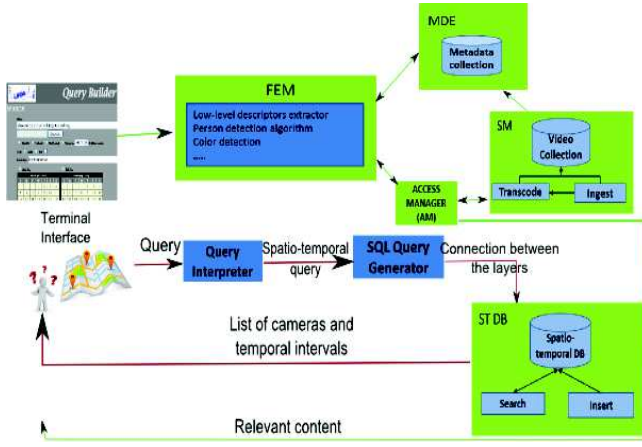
Query Builder

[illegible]

Terminal Interface

FEM

Low-level descriptors extractor
Person detection algorithm
Color detection
.....

MDE

Metadata collection

SM

Video Collection

Transcode

Ingest

ACCESS MANAGER (AM)

Query

Query Interpreter

Spatio-temporal query

SQL Query Generator

Connection between the layers

List of cameras and temporal intervals

ST DB

Spatio-temporal DB

Search

Insert

Relevant content